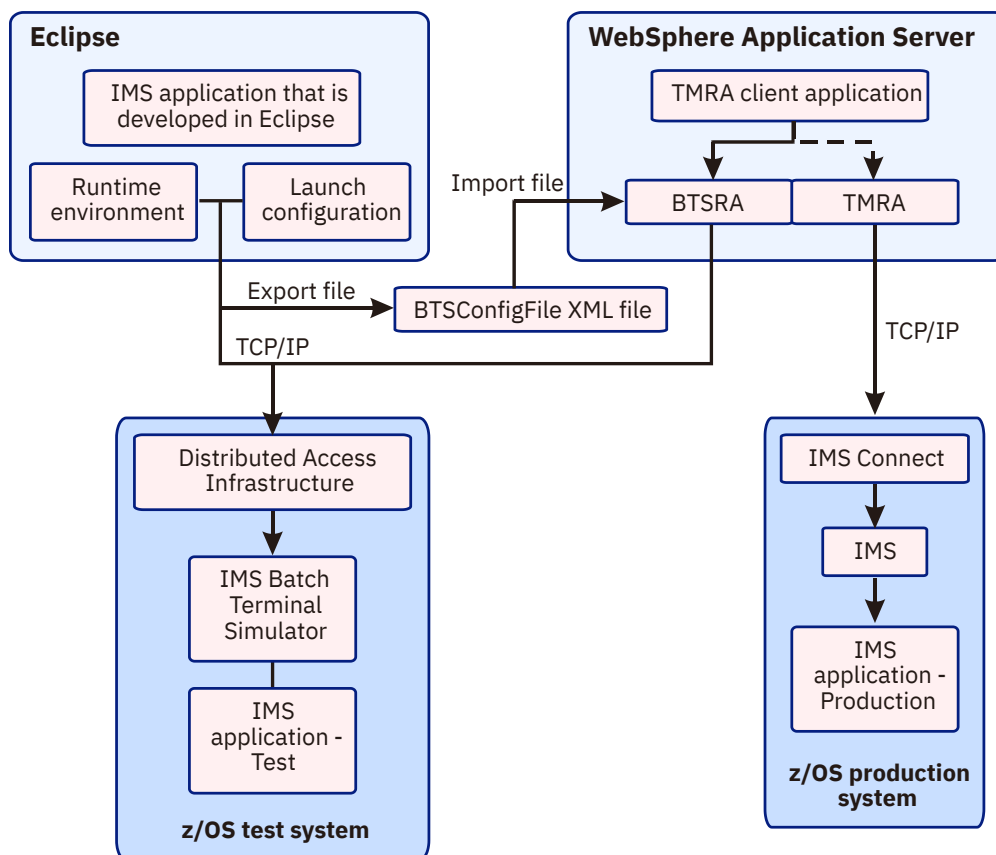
Eclipse

IMS application that is developed in Eclipse

Runtime environment

Launch configuration

WebSphere Application Server

TMRA client application

Import file

BTSRA

TMRA

Export file

BTSConfigFile XML file

TCP/IP

TCP/IP

Distributed Access Infrastructure

IMS Batch Terminal Simulator

IMS application - Test

z/OS test system

IMS Connect

IMS

IMS application - Production

z/OS production system